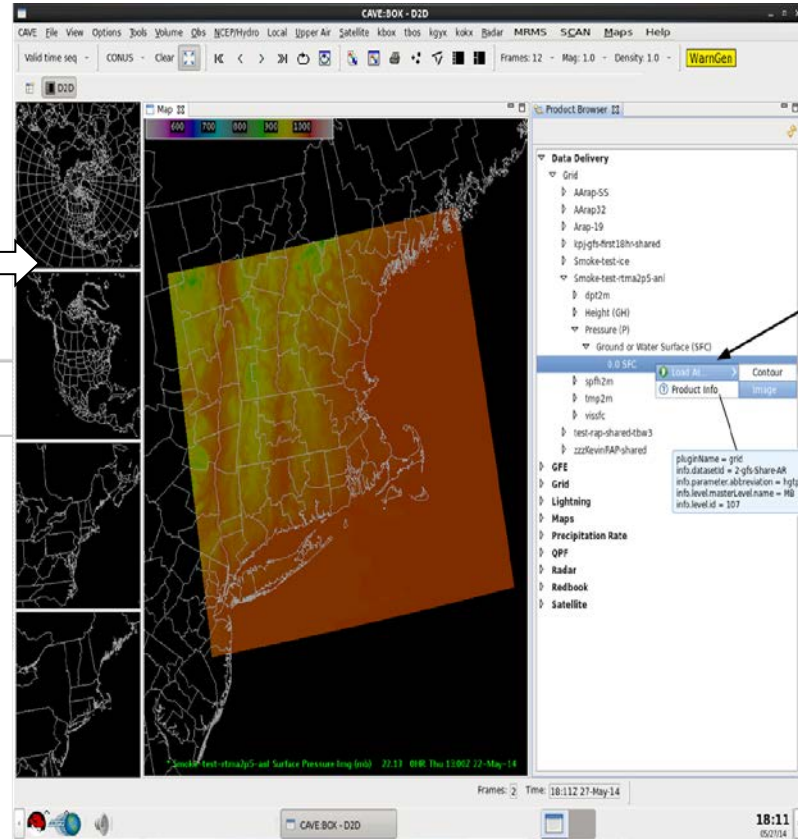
CAVE:BOX - D2D

CAVE File View Options Tools Volume Obs NCEP/Hydro Local Upper Air Satellite kbox tbos kgyx kokx Radar MRMS SCAN Maps Help

Valid time seq CONUS Clear Frames: 12 Mag: 1.0 Density: 1.0 WarnGen

D2D

Map

600 700 800 900 1000

Product Browser

Data Delivery
Grid
AArap-55
AArap32
Arap-19
kpj-gfs-first18hr-shared
Smoke-test-ice
Smoke-test-rtma2p5-anl
dpt2m
Height (GH)
Pressure (P)
Ground or Water Surface (SFC)
0.0 SFC
spfh2m
tmp2m
vissfc
test-rap-shared-tbw3
zzzKevinRAP-shared
GFE
Grid
Lightning
Maps
Precipitation Rate
QPF
Radar
Redbook
Satellite

Load As
Product Info
Contour
Image

pluginName = grid
info.datasetId = 2-gfs-Share-AR
info.parameter.abbreviation = hgt
info.level.masterLevel.name = MB
info.level.id = 107

Smoke-test-rtma2p5-anl Surface Pressure Img (mb) 22:13 0HR Thu 13:00Z 22-May-14

Frames: 2 Time: 18:11Z 27-May-14

CAVE:BOX - D2D

18:11
05/27/14